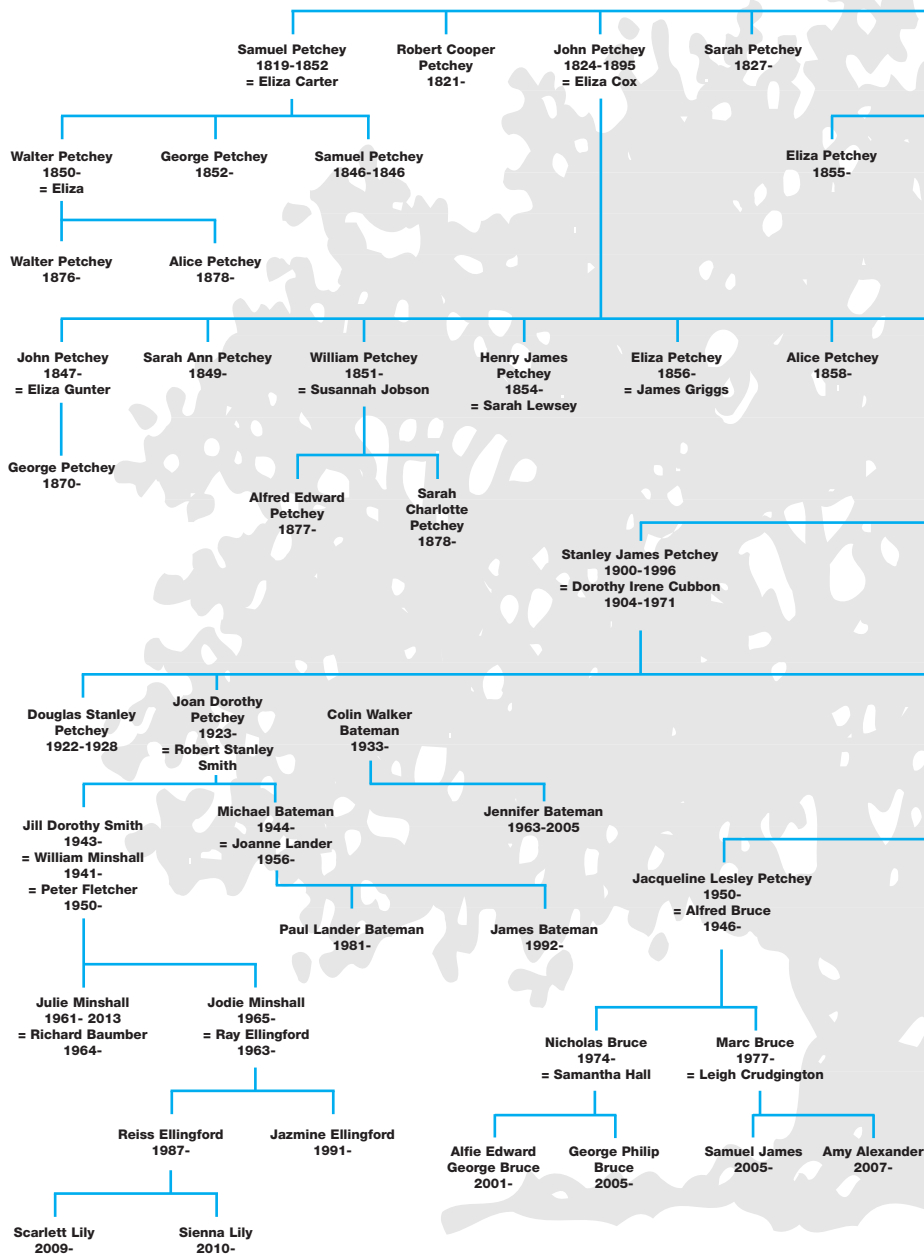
Samuel Petchey
1819-1852
= Eliza Carter

Robert Cooper Petchey
1821-

John Petchey
1824-1895
= Eliza Cox

Sarah Petchey
1827-

Walter Petchey
1850-
= Eliza

George Petchey
1852-

Samuel Petchey
1846-1846

Eliza Petchey
1855-

Walter Petchey
1876-

Alice Petchey
1878-

John Petchey
1847-
= Eliza Gunter

Sarah Ann Petchey
1849-

William Petchey
1851-
= Susannah Jobson

Henry James Petchey
1854-
= Sarah Lewsey

Eliza Petchey
1856-
= James Griggs

Alice Petchey
1858-

George Petchey
1870-

Alfred Edward Petchey
1877-

Sarah Charlotte Petchey
1878-

Stanley James Petchey
1900-1996
= Dorothy Irene Cubbon
1904-1971

Douglas Stanley Petchey
1922-1928

Joan Dorothy Petchey
1923-
= Robert Stanley Smith

Colin Walker Bateman
1933-

Jill Dorothy Smith
1943-
= William Minshall
1941-
= Peter Fletcher
1950-

Michael Bateman
1944-
= Joanne Lander
1956-

Jennifer Bateman
1963-2005

Jacqueline Lesley Petchey
1950-
= Alfred Bruce
1946-

Paul Lander Bateman
1981-

James Bateman
1992-

Julie Minshall
1961- 2013
= Richard Baumber
1964-

Jodie Minshall
1965-
= Ray Ellingford
1963-

Nicholas Bruce
1974-
= Samantha Hall

Marc Bruce
1977-
= Leigh Crudgington

Reiss Ellingford
1987-

Jazmine Ellingford
1991-

Alfie Edward George Bruce
2001-

George Philip Bruce
2005-

Samuel James
2005-

Amy Alexander
2007-

Scarlett Lily
2009-

Sienna Lily
2010-